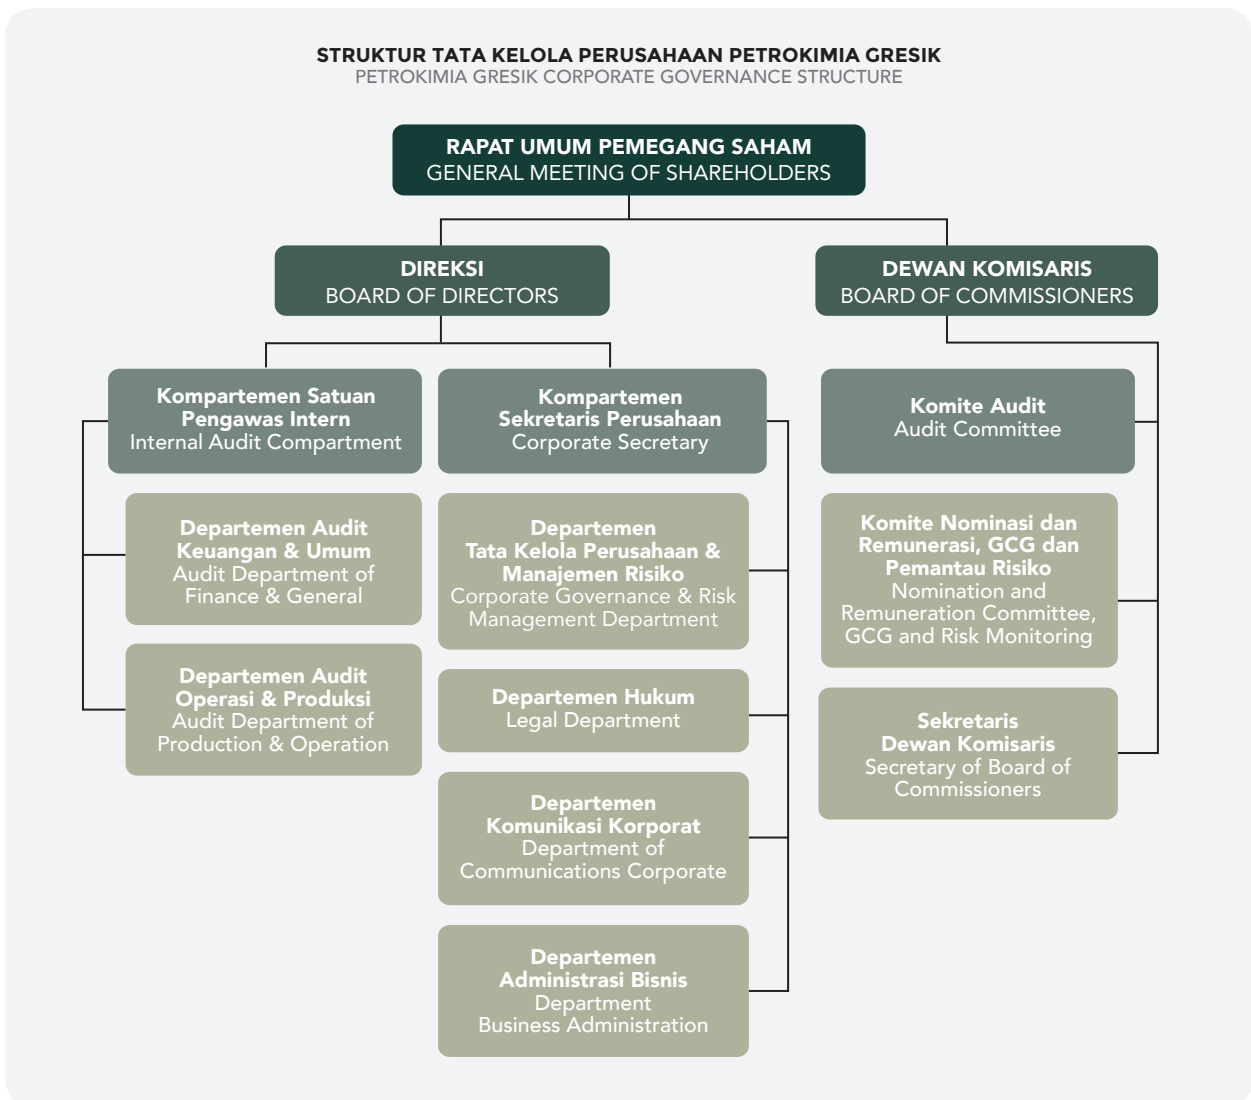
STRUKTUR TATA KELOLA PERUSAHAAN PETROKIMIA GRESIK
PETROKIMIA GRESIK CORPORATE GOVERNANCE STRUCTURE

RAPAT UMUM PEMEGANG SAHAM
GENERAL MEETING OF SHAREHOLDERS

DIREKSI
BOARD OF DIRECTORS

DEWAN KOMISARIS
BOARD OF COMMISSIONERS

Kompartemen Satuan Pengawas Intern
Internal Audit Compartment

Departemen Audit Keuangan & Umum
Audit Department of Finance & General

Departemen Audit Operasi & Produksi
Audit Department of Production & Operation

Kompartemen Sekretaris Perusahaan
Corporate Secretary

Departemen Tata Kelola Perusahaan & Manajemen Risiko
Corporate Governance & Risk Management Department

Departemen Hukum
Legal Department

Departemen Komunikasi Korporat
Department of Communications Corporate

Departemen Administrasi Bisnis
Department Business Administration

Komite Audit
Audit Committee

Komite Nominasi dan Remunerasi, GCG dan Pemantau Risiko
Nomination and Remuneration Committee, GCG and Risk Monitoring

Sekretaris Dewan Komisaris
Secretary of Board of Commissioners